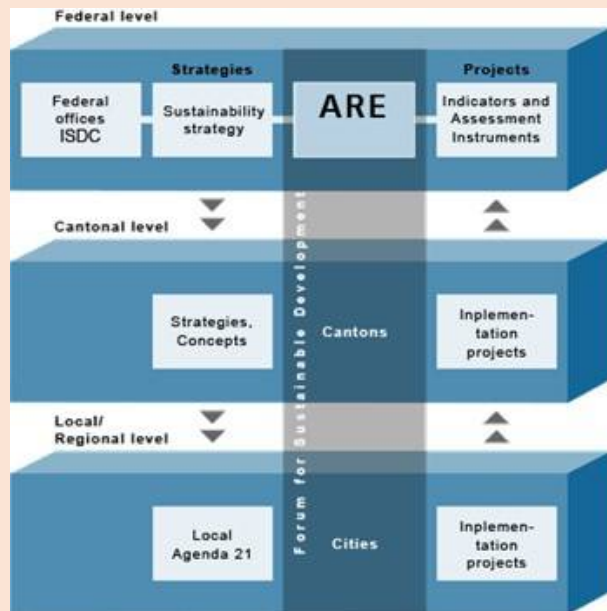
Federal level

Strategies

Projects

Federal offices ISDC

Sustainability strategy

ARE

Indicators and Assessment Instruments

Cantonal level

Forum for Sustainable Development

Strategies, Concepts

Cantons

Inplementation projects

Local/ Regional level

Local Agenda 21

Cities

Inplementation projects